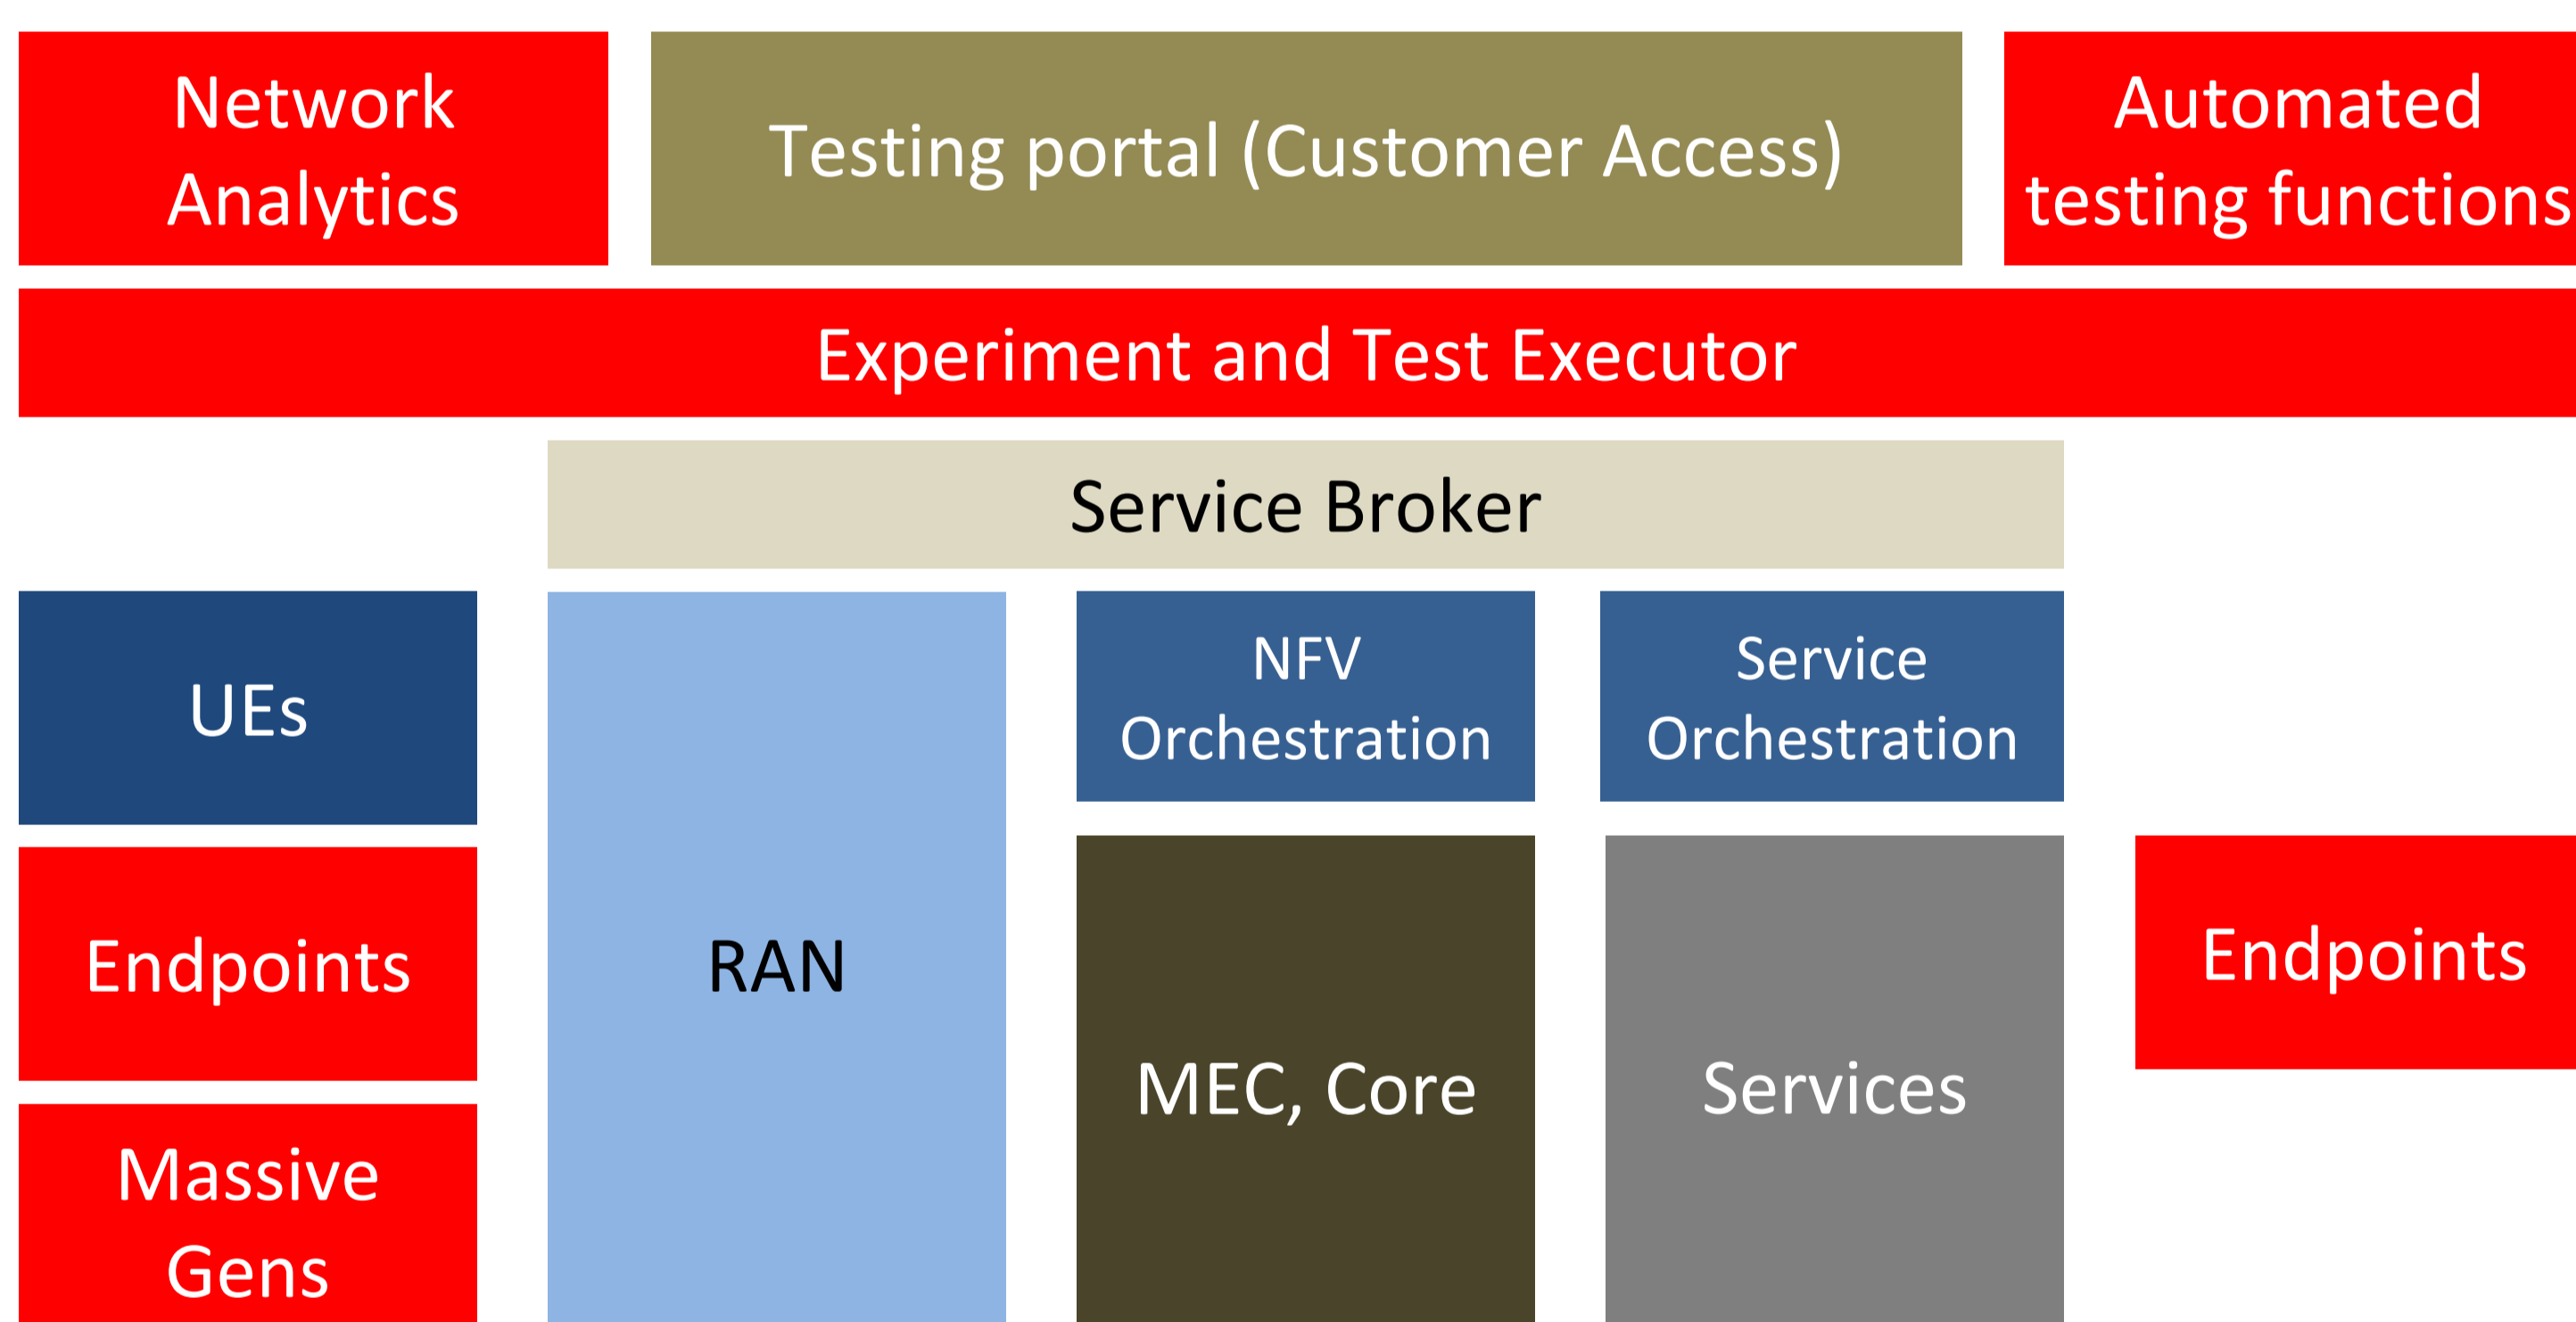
Network Analytics

Testing portal (Customer Access)

Automated testing functions

Experiment and Test Executor

Service Broker

UEs

RAN

NFV Orchestration

Service Orchestration

Endpoints

MEC, Core

Services

Endpoints

Massive Gens